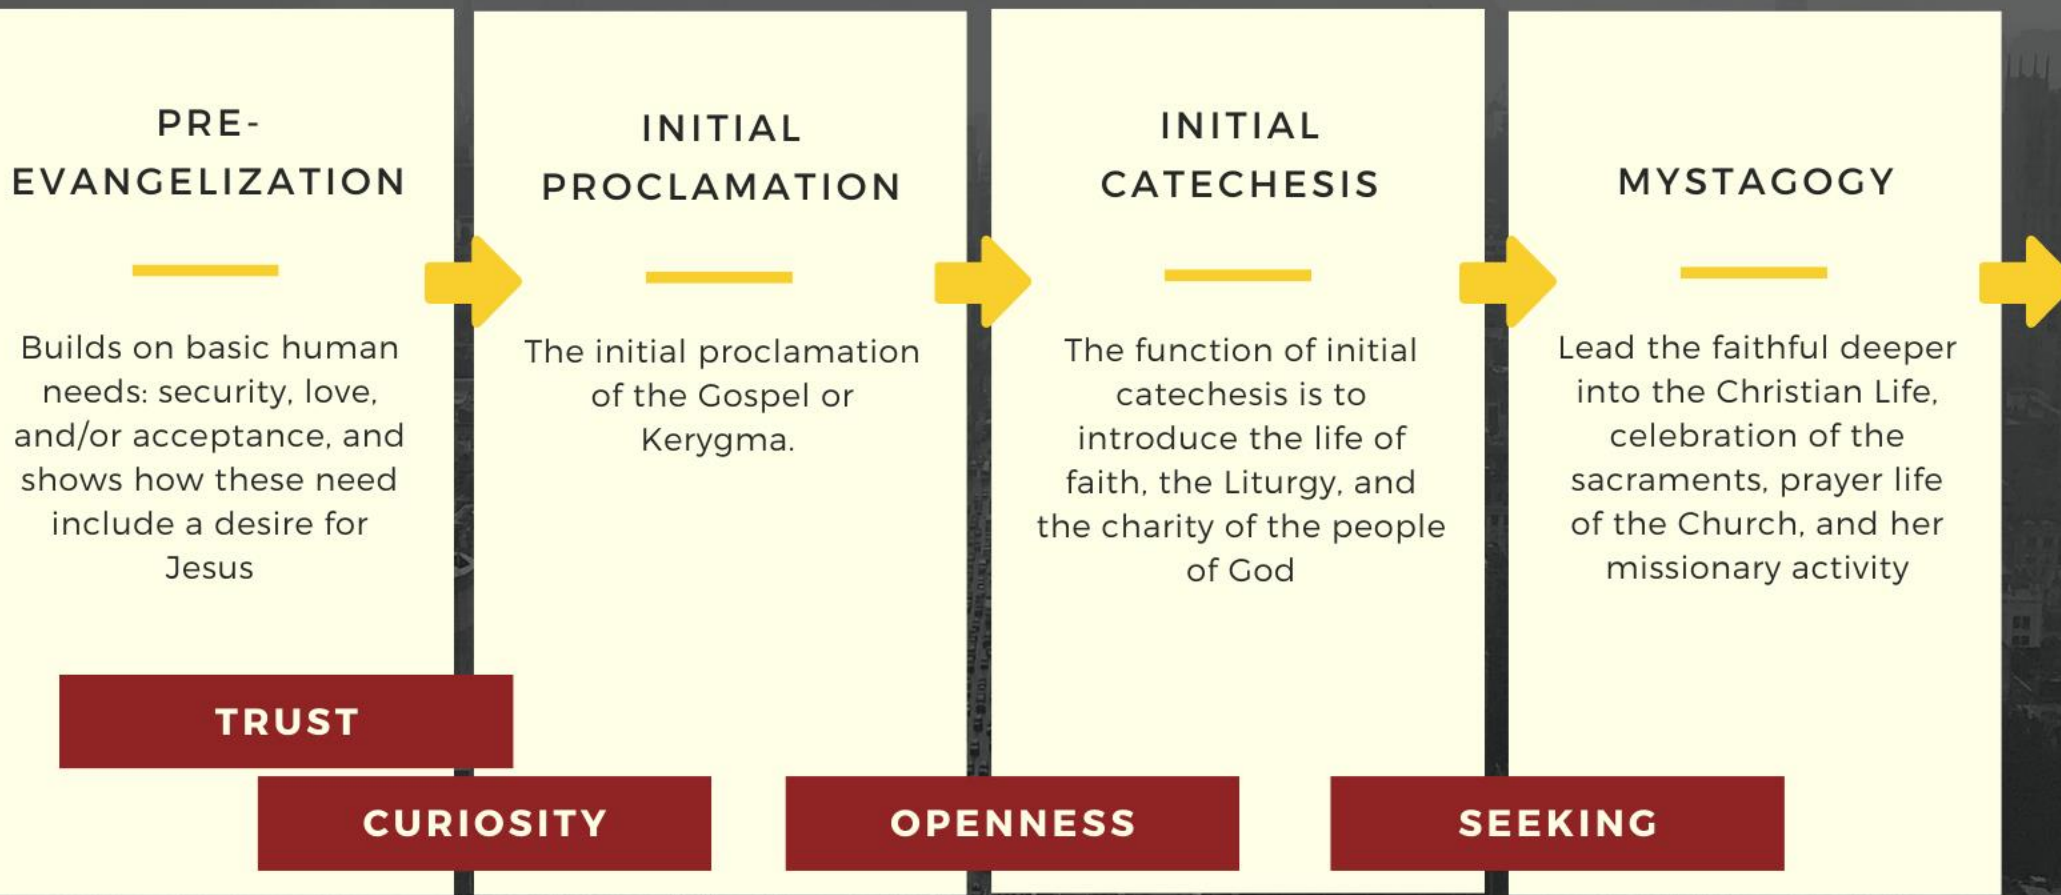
PRE-EVANGELIZATION

Builds on basic human needs: security, love, and/or acceptance, and shows how these need include a desire for Jesus

INITIAL PROCLAMATION

The initial proclamation of the Gospel or Kerygma.

INITIAL CATECHESIS

The function of initial catechesis is to introduce the life of faith, the Liturgy, and the charity of the people of God

MYSTAGOGY

Lead the faithful deeper into the Christian Life, celebration of the sacraments, prayer life of the Church, and her missionary activity

TRUST

CURIOSITY

OPENNESS

SEEKING